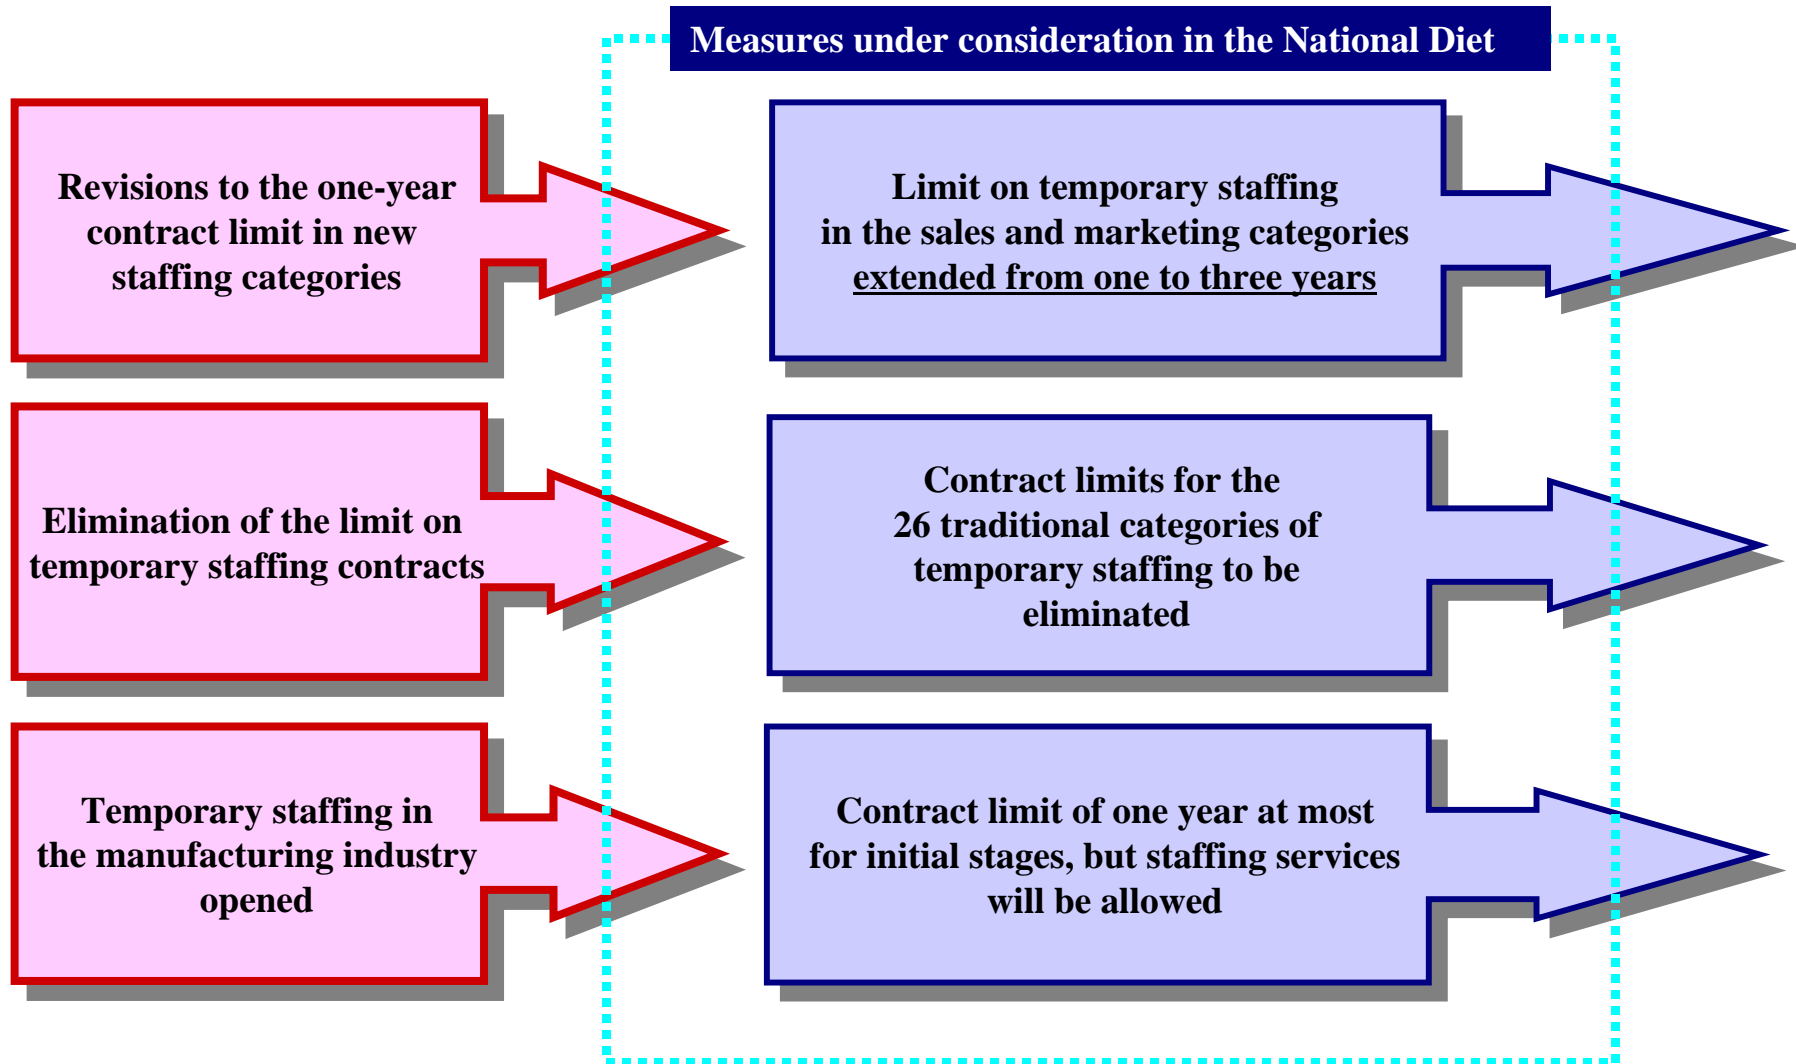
Measures under consideration in the National Diet

Revisions to the one-year contract limit in new staffing categories

Limit on temporary staffing in the sales and marketing categories extended from one to three years

Elimination of the limit on temporary staffing contracts

Contract limits for the 26 traditional categories of temporary staffing to be eliminated

Temporary staffing in the manufacturing industry opened

Contract limit of one year at most for initial stages, but staffing services will be allowed